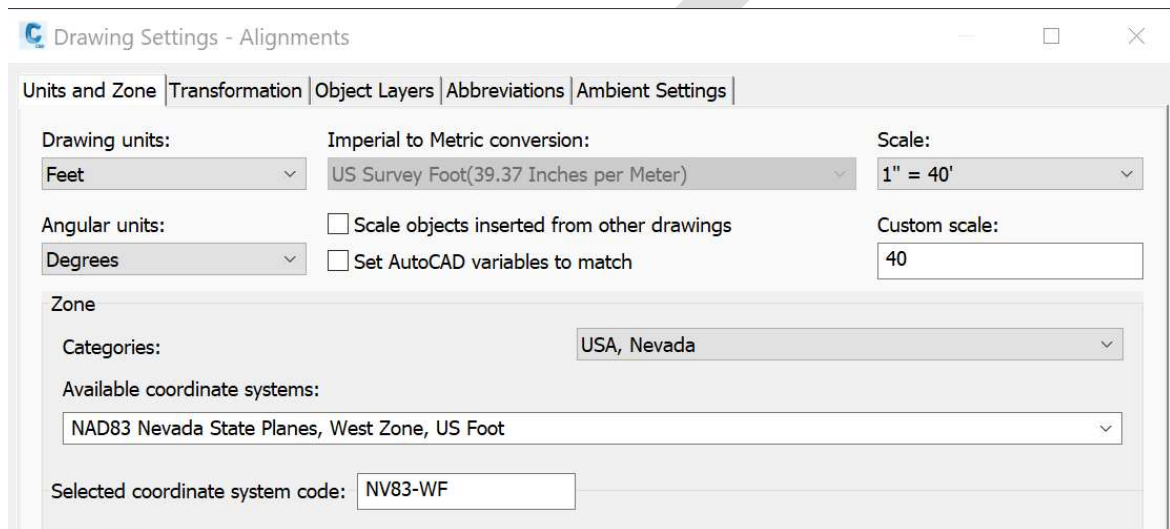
Drawing Settings - Alignments

Units and Zone | Transformation | Object Layers | Abbreviations | Ambient Settings

Drawing units:
Feet

Imperial to Metric conversion:
US Survey Foot(39.37 Inches per Meter)

Scale:
1" = 40'

Angular units:
Degrees

Scale objects inserted from other drawings

Set AutoCAD variables to match

Custom scale:
40

Zone

Categories:
USA, Nevada

Available coordinate systems:
NAD83 Nevada State Planes, West Zone, US Foot

Selected coordinate system code: NV83-WF